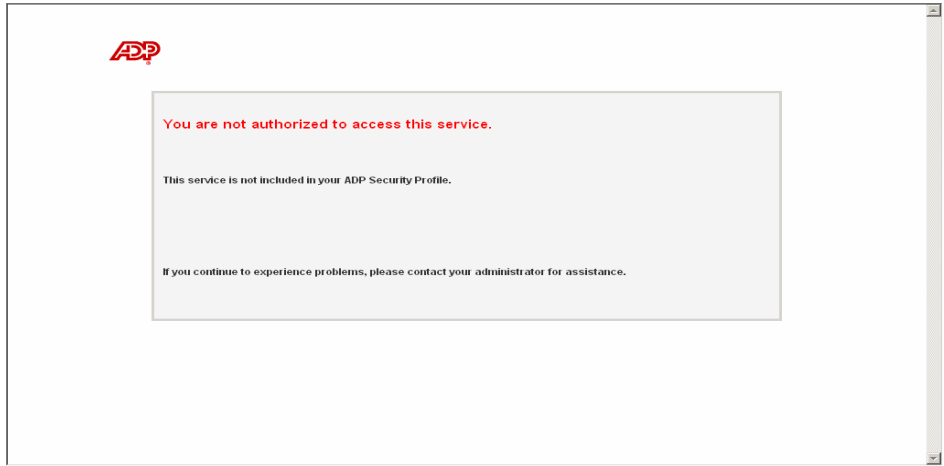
ADP

You are not authorized to access this service.

This service is not included in your ADP Security Profile.

If you continue to experience problems, please contact your administrator for assistance.